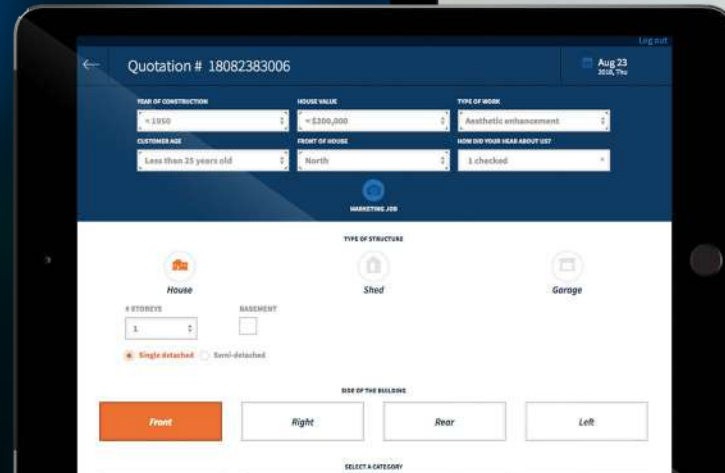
Log out

Quotation # 18082383006

Aug 23
2018, Thu

YEAR OF CONSTRUCTION
< 1950

HOUSE VALUE
< $300,000

TYPE OF WORK
Aesthetic enhancement

CUSTOMER AGE
Less than 25 years old

FRONT OF HOUSE
North

HOW DID YOUR HEAR ABOUT US?
1 checked

MARKETING JOB

TYPE OF STRUCTURE

House

Shed

Garage

# STOREYS
1

BASEMENT

Single detached

Semi-detached

SIDE OF THE BUILDING

Front

Right

Rear

Left

SELECT A CATEGORY